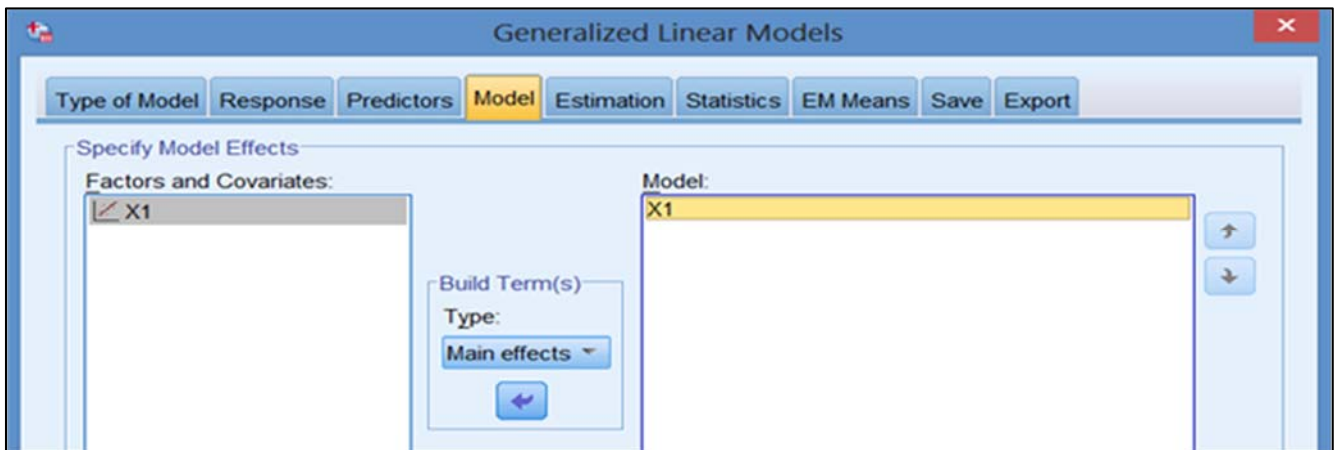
Generalized Linear Models

Type of Model Response Predictors Model Estimation Statistics EM Means Save Export

Specify Model Effects

Factors and Covariates:

X1

Build Term(s)

Type:

Main effects

Model:

X1